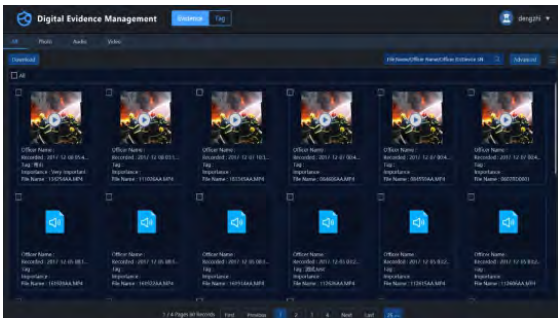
Digital Evidence Management
Evidence
Tag
dengzhi

All
Photo
Audio
Video

Download
File Name/Officer Name/Officer/Evidence ID
Advanced

All

Officer Name :
Recorded : 2017-12-08 05:4...
Tag : 警告
Importance : Very Important
File Name : 134754AA.MP4

Officer Name :
Recorded : 2017-12-08 031...
Tag :
Importance :
File Name : 111658AA.MP4

Officer Name :
Recorded : 2017-12-07 10:3...
Tag :
Importance :
File Name : 103348AA.MP4

Officer Name :
Recorded : 2017-12-07 10:4...
Tag :
Importance :
File Name : 104605AA.MP4

Officer Name :
Recorded : 2017-12-07 10:4...
Tag :
Importance :
File Name : 084755AA.MP4

Officer Name :
Recorded : 2017-12-07 10:4...
Tag :
Importance :
File Name : 060703.MP4

Officer Name :
Recorded : 2017-12-06 08:1...
Tag :
Importance :
File Name : 161958AA.MP4

Officer Name :
Recorded : 2017-12-06 08:5...
Tag :
Importance :
File Name : 160932AA.MP4

Officer Name :
Recorded : 2017-12-06 08:3...
Tag :
Importance :
File Name : 160938AA.MP4

Officer Name :
Recorded : 2017-12-05 03:2...
Tag : 测试test
Importance :
File Name : 112926AA.MP4

Officer Name :
Recorded : 2017-12-05 03:2...
Tag :
Importance :
File Name : 112415AA.MP4

Officer Name :
Recorded : 2017-12-05 03:2...
Tag :
Importance :
File Name : 112406AA.MP4

1 / 6 Pages 68 Records
First
Previous
1
2
3
4
Next
Last
24